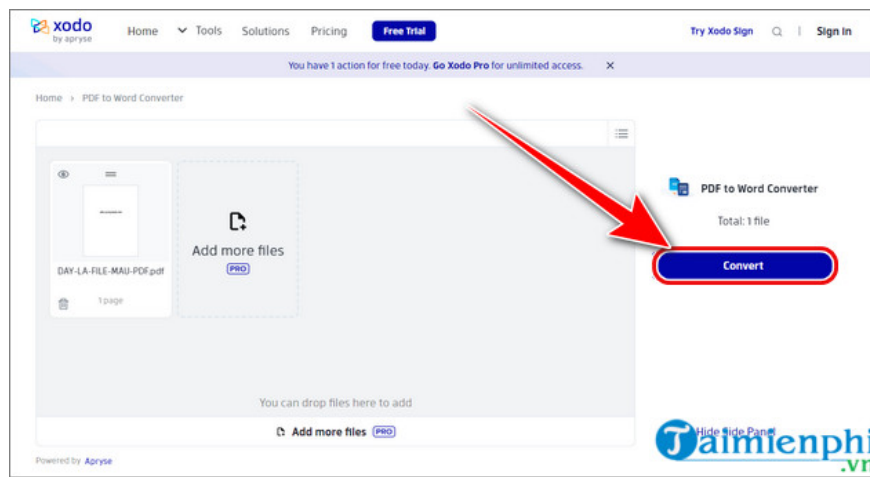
xodo by apryse

Home Tools Solutions Pricing Free Trial

Try Xodo Sign Sign In

You have 1 action for free today. Go Xodo Pro for unlimited access. ×

Home › PDF to Word Converter

DAY-LA-FILE-MAU-PDF.pdf

1 page

Add more files
PRO

You can drop files here to add

Add more files PRO

PDF to Word Converter

Total: 1 file

Convert

Hide Side Panel

Taimienphi .vn

Powered by Apryse